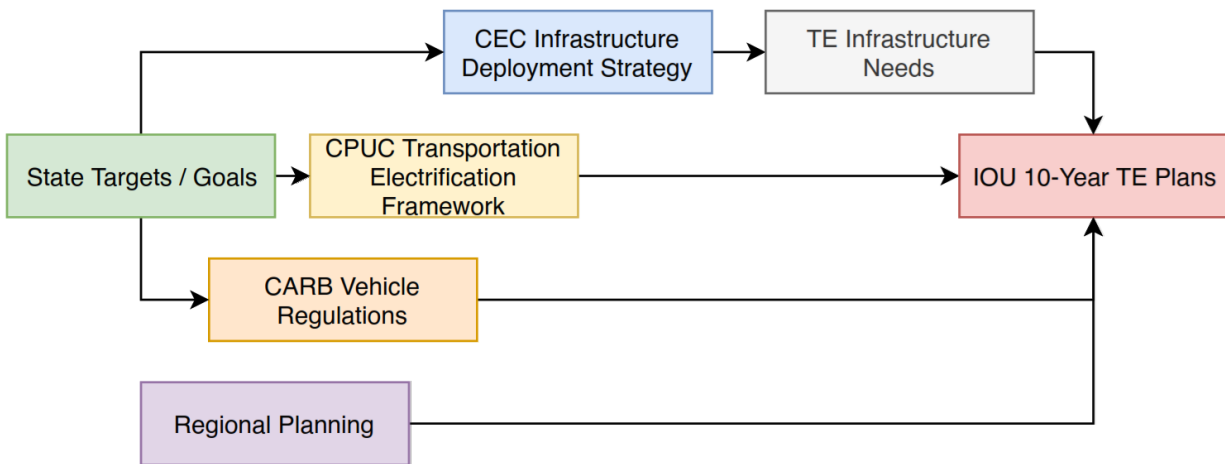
CEC Infrastructure Deployment Strategy

TE Infrastructure Needs

State Targets / Goals

CPUC Transportation Electrification Framework

IOU 10-Year TE Plans

CARB Vehicle Regulations

Regional Planning